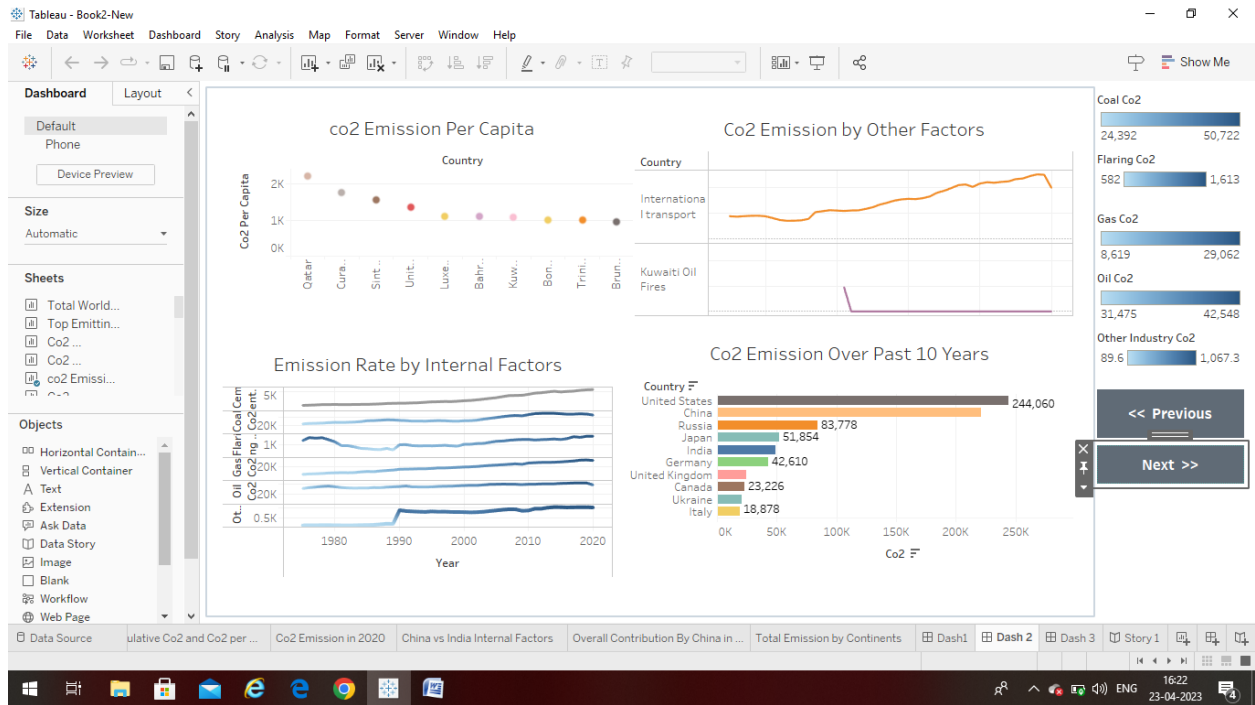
Tableau - Book2-New

File Data Worksheet Dashboard Story Analysis Map Format Server Window Help

Show Me

Dashboard Layout

Default
Phone

Device Preview

Size
Automatic

Sheets
Total World...
Top Emittin...
Co2 ...
Co2 ...
co2 Emissi...

Objects
Horizontal Contain...
Vertical Container
Text
Extension
Ask Data
Data Story
Image
Blank
Workflow
Web Page

co2 Emission Per Capita

Country

Co2 Per Capita
2K
1K
0K

Qatar
Cura...
Sint...
Unit...
Luxe...
Bahr...
Kuw...
Bon...
Trini...
Brun...

Co2 Emission by Other Factors

Country
International transport
Kuwaiti Oil Fires

Emission Rate by Internal Factors

Cem ent..
Coal Co2
Flari ng ..
Gas Co2
Oil Co2
Ot..

5K
20K
1K
20K
20K
0.5K

1980 1990 2000 2010 2020
Year

Co2 Emission Over Past 10 Years

Country
United States 244,060
China
Russia 83,778
Japan 51,854
India
Germany 42,610
United Kingdom
Canada 23,226
Ukraine
Italy 18,878

0K 50K 100K 150K 200K 250K
Co2

Coal Co2
24,392 50,722

Flaring Co2
582 1,613

Gas Co2
8,619 29,062

Oil Co2
31,475 42,548

Other Industry Co2
89.6 1,067.3

<< Previous

Next >>

Data Source | ulative Co2 and Co2 per ... | Co2 Emission in 2020 | China vs India Internal Factors | Overall Contribution By China in ... | Total Emission by Continents | Dash1 | Dash 2 | Dash 3 | Story 1

ENG 16:22 23-04-2023